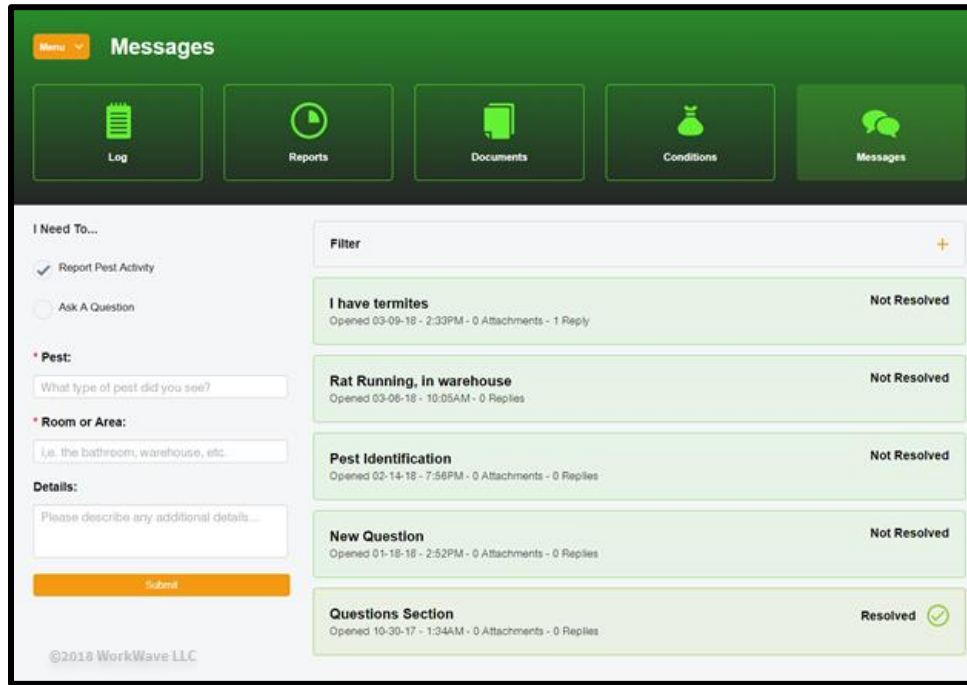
Menu

Messages

Log

Reports

Documents

Conditions

Messages

I Need To...

Report Pest Activity

Ask A Question

* Pest:

What type of pest did you see?

* Room or Area:

i.e. the bathroom, warehouse, etc.

Details:

Please describe any additional details...

Submit

©2018 WorkWave LLC

Filter

+

I have termites

Opened 03-09-18 - 2:33PM - 0 Attachments - 1 Reply

Not Resolved

Rat Running, in warehouse

Opened 03-06-18 - 10:05AM - 0 Replies

Not Resolved

Pest Identification

Opened 02-14-18 - 7:56PM - 0 Attachments - 0 Replies

Not Resolved

New Question

Opened 01-18-18 - 2:52PM - 0 Attachments - 0 Replies

Not Resolved

Questions Section

Opened 10-30-17 - 1:34AM - 0 Attachments - 0 Replies

Resolved